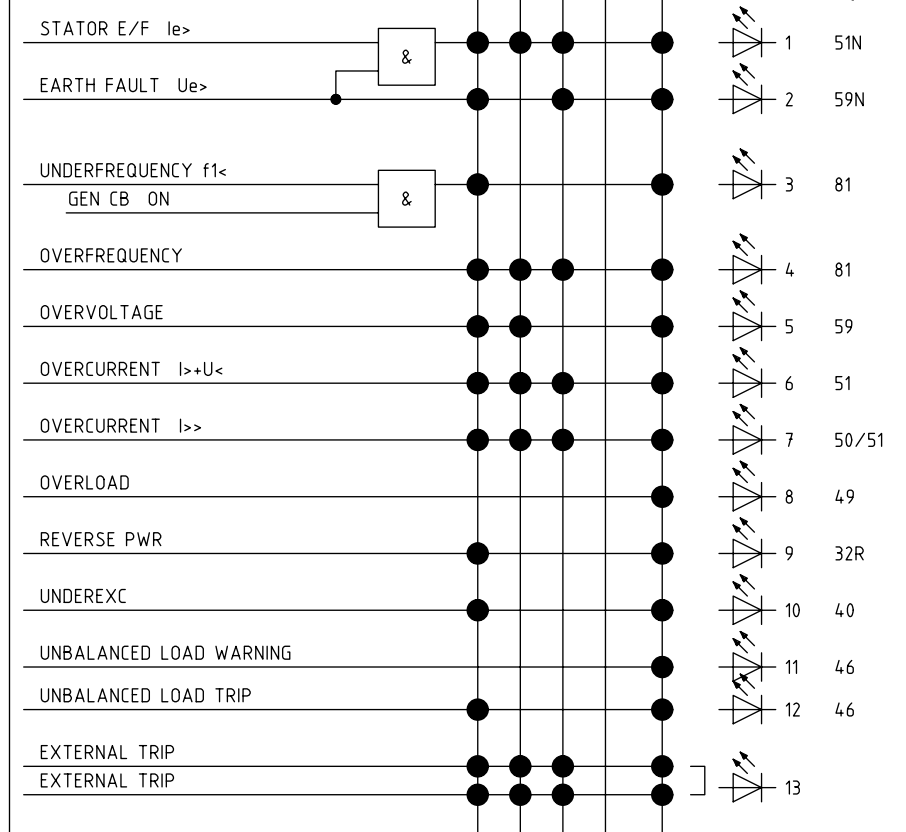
STATOR E/F Ie>
&
1 51N
EARTH FAULT Ue>
2 59N

UNDERFREQUENCY f1<
GEN CB ON
&
3 81

OVERFREQUENCY
4 81

OVERVOLTAGE
5 59

OVERCURRENT I>+U<
6 51

OVERCURRENT I>>
7 50/51

OVERLOAD
8 49

REVERSE PWR
9 32R

UNDEREXC
10 40

UNBALANCED LOAD WARNING
11 46

UNBALANCED LOAD TRIP
12 46

EXTERNAL TRIP
EXTERNAL TRIP
13